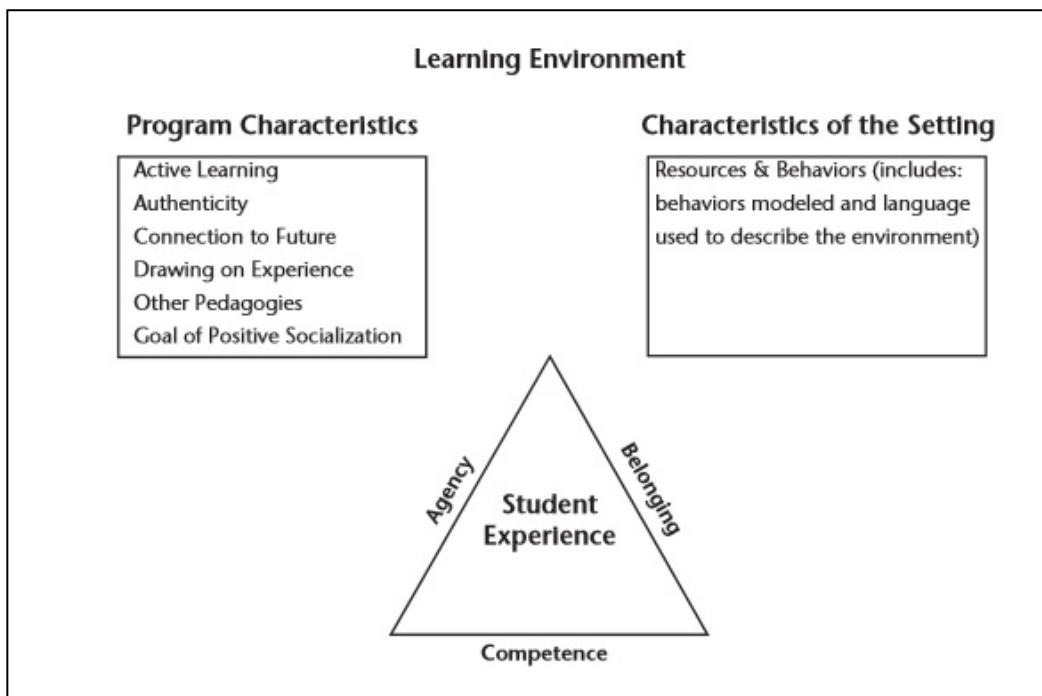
Learning Environment

Program Characteristics

Active Learning
Authenticity
Connection to Future
Drawing on Experience
Other Pedagogies
Goal of Positive Socialization

Characteristics of the Setting

Resources & Behaviors (includes: behaviors modeled and language used to describe the environment)

Agency

Belonging

Student Experience

Competence